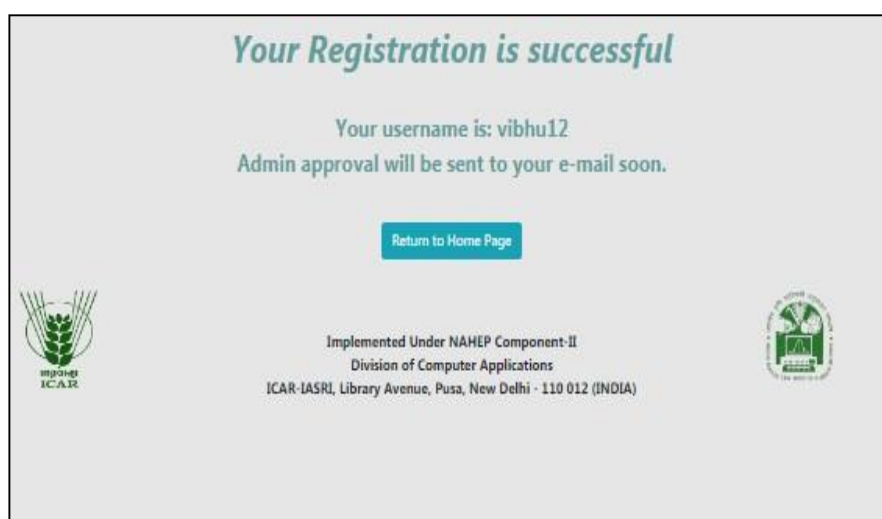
Your Registration is successful

Your username is: vibhu12
Admin approval will be sent to your e-mail soon.

Return to Home Page

भाकृअनुप
ICAR

Implemented Under NAHEP Component-II
Division of Computer Applications
ICAR-IASRI, Library Avenue, Pusa, New Delhi - 110 012 (INDIA)